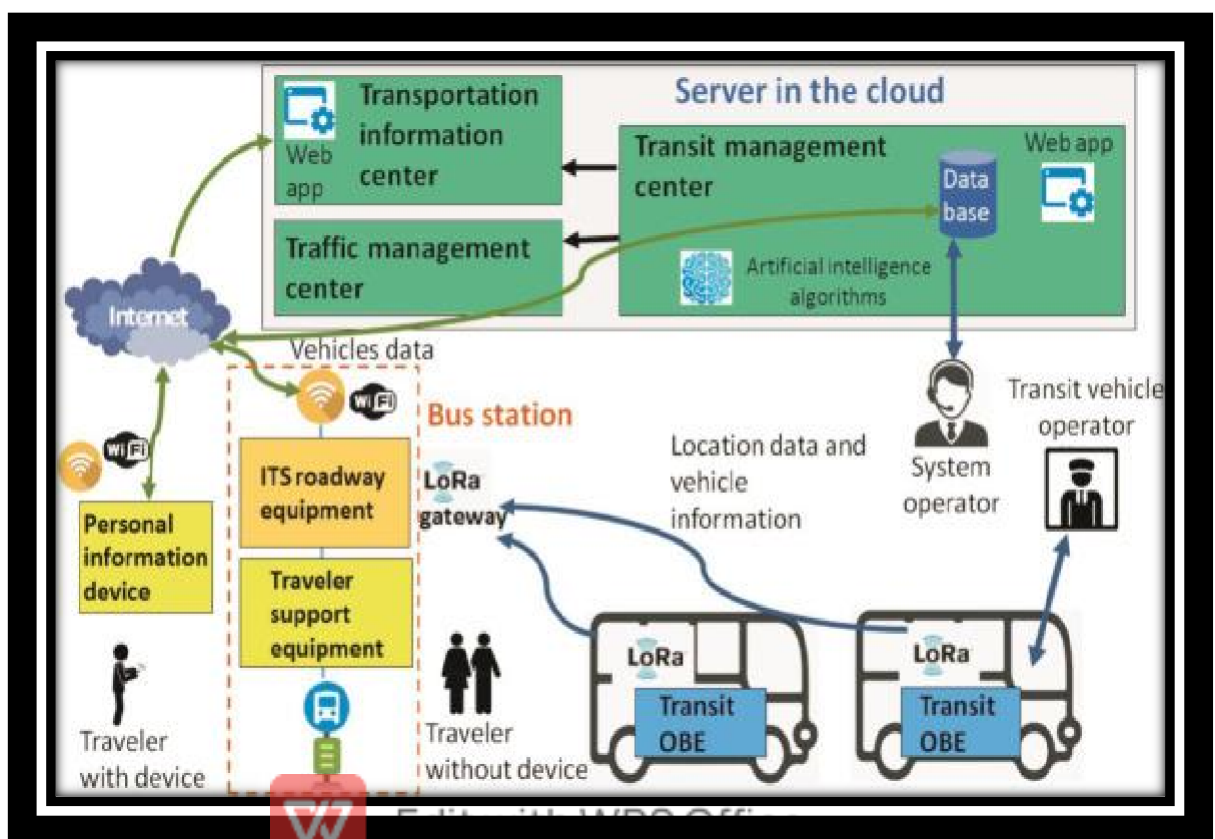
Server in the cloud

Web app

Transportation information center

Transit management center

Web app

Data base

Traffic management center

Artificial intelligence algorithms

Internet

Vehicles data

WiFi

Bus station

WiFi

ITS roadway equipment

LoRa gateway

Location data and vehicle information

System operator

Transit vehicle operator

Personal information device

Traveler support equipment

LoRa

Transit OBE

LoRa

Transit OBE

Traveler with device

Traveler without device

Edit with WPS Office